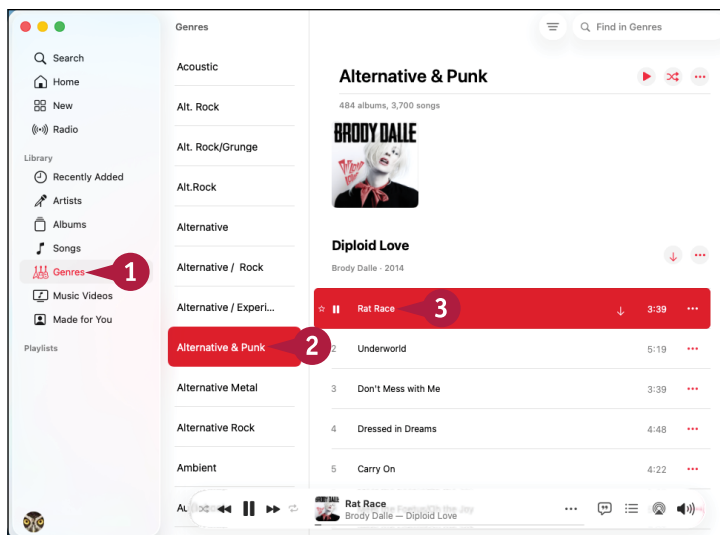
Search
Home
New
Radio

Library
Recently Added
Artists
Albums
Songs
Genres
Music Videos
Made for You

Playlists

1

Genres

Acoustic
Alt. Rock
Alt. Rock/Grunge
Alt.Rock
Alternative
Alternative / Rock
Alternative / Experi...
Alternative & Punk
Alternative Metal
Alternative Rock
Ambient
Au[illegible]

2

Find in Genres

Alternative & Punk

484 albums, 3,700 songs

BRODY DALLE

Diploid Love

Brody Dalle · 2014

| | | | |
|---|---|---|---|
| | Rat Race | 3:39 | ··· |
| 2 | Underworld | 5:19 | ··· |
| 3 | Don't Mess with Me | 3:39 | ··· |
| 4 | Dressed in Dreams | 4:48 | ··· |
| 5 | Carry On | 4:22 | ··· |

3

Rat Race
Brody Dalle — Diploid Love